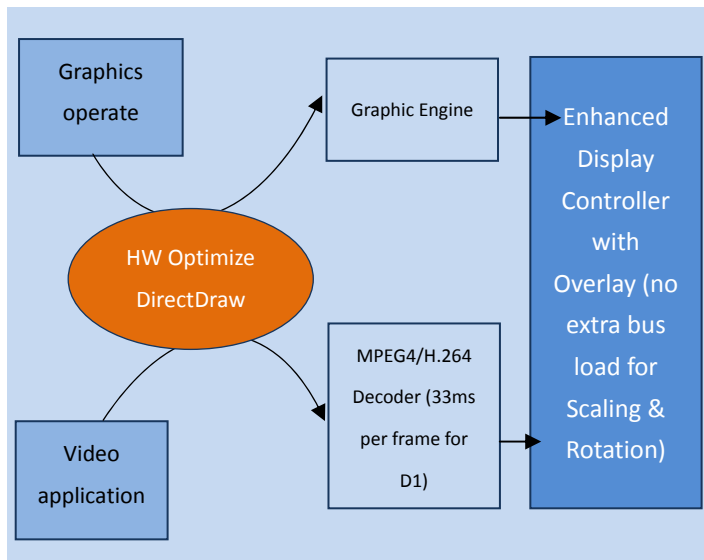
Graphics operate

Graphic Engine

Enhanced Display Controller with Overlay (no extra bus load for Scaling & Rotation)

HW Optimize DirectDraw

MPEG4/H.264 Decoder (33ms per frame for D1)

Video application